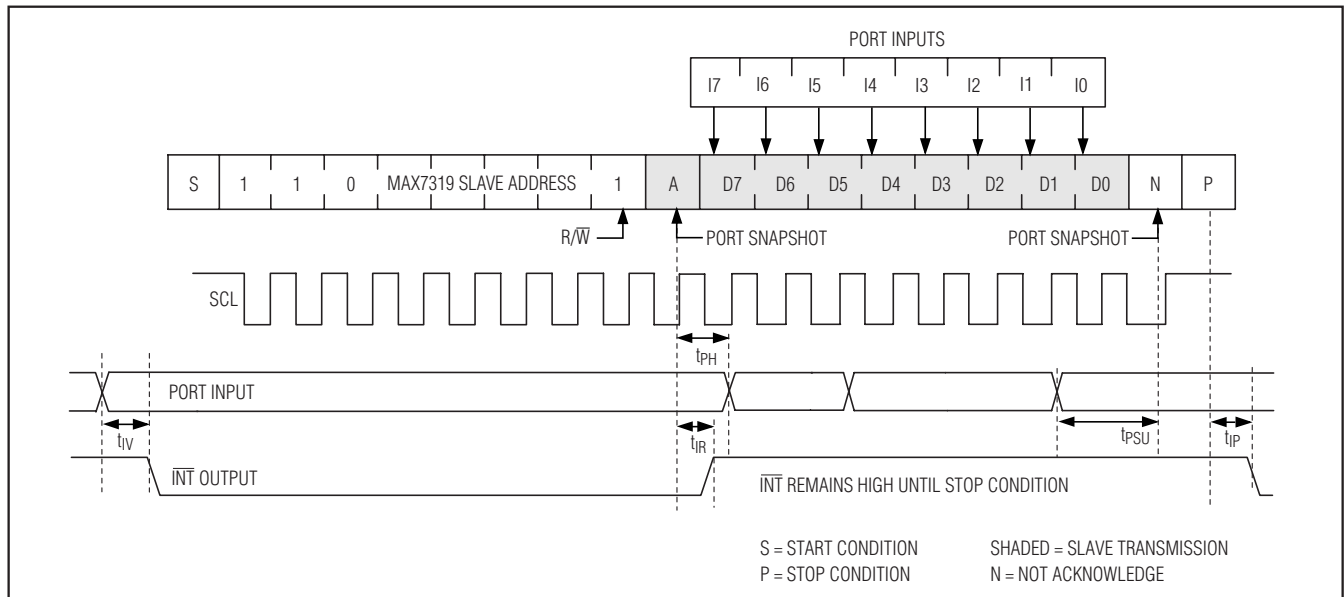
PORT INPUTS

I7 I6 I5 I4 I3 I2 I1 I0

| S | 1 | 1 | 0 | MAX7319 SLAVE ADDRESS | 1 | A | D7 | D6 | D5 | D4 | D3 | D2 | D1 | D0 | N | P |
|---|---|---|---|---|---|---|---|---|---|---|---|---|---|---|---|---|

$R/\overline{W}$

PORT SNAPSHOT

PORT SNAPSHOT

SCL

$t_{PH}$

PORT INPUT

$t_{IV}$

$t_{IR}$

$t_{PSU}$

$t_{IP}$

$\overline{INT}$ OUTPUT

$\overline{INT}$ REMAINS HIGH UNTIL STOP CONDITION

S = START CONDITION
P = STOP CONDITION

SHADED = SLAVE TRANSMISSION
N = NOT ACKNOWLEDGE